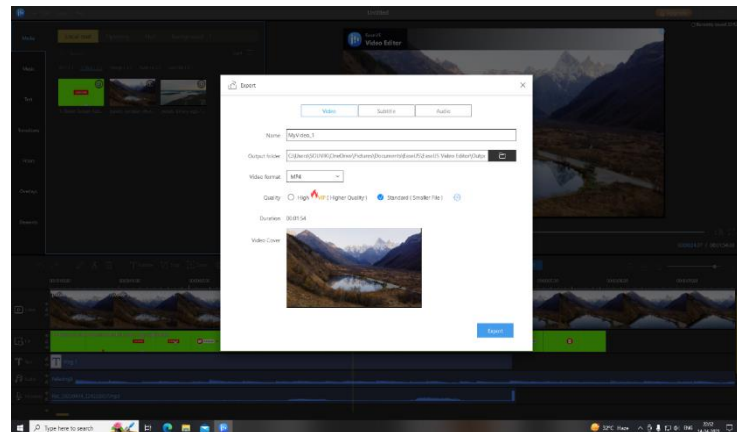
Untitled

Media

Music

Text

Transitions

Filters

Overlays

Elements

EaseUS Video Editor

Export

Video

Subtitle

Audio

Name

MyVideo_1

Output folder

C:\Users\EOUHK\OneDrive\Pictures\Documents\EaseUS\EaseUS Video Editor\Outp

Video format

MP4

Quality

High VIP ( Higher Quality)

Standard ( Smaller File )

Duration

00:01:54

Video Cover

Export

Type here to search

32°C Haze

ENG